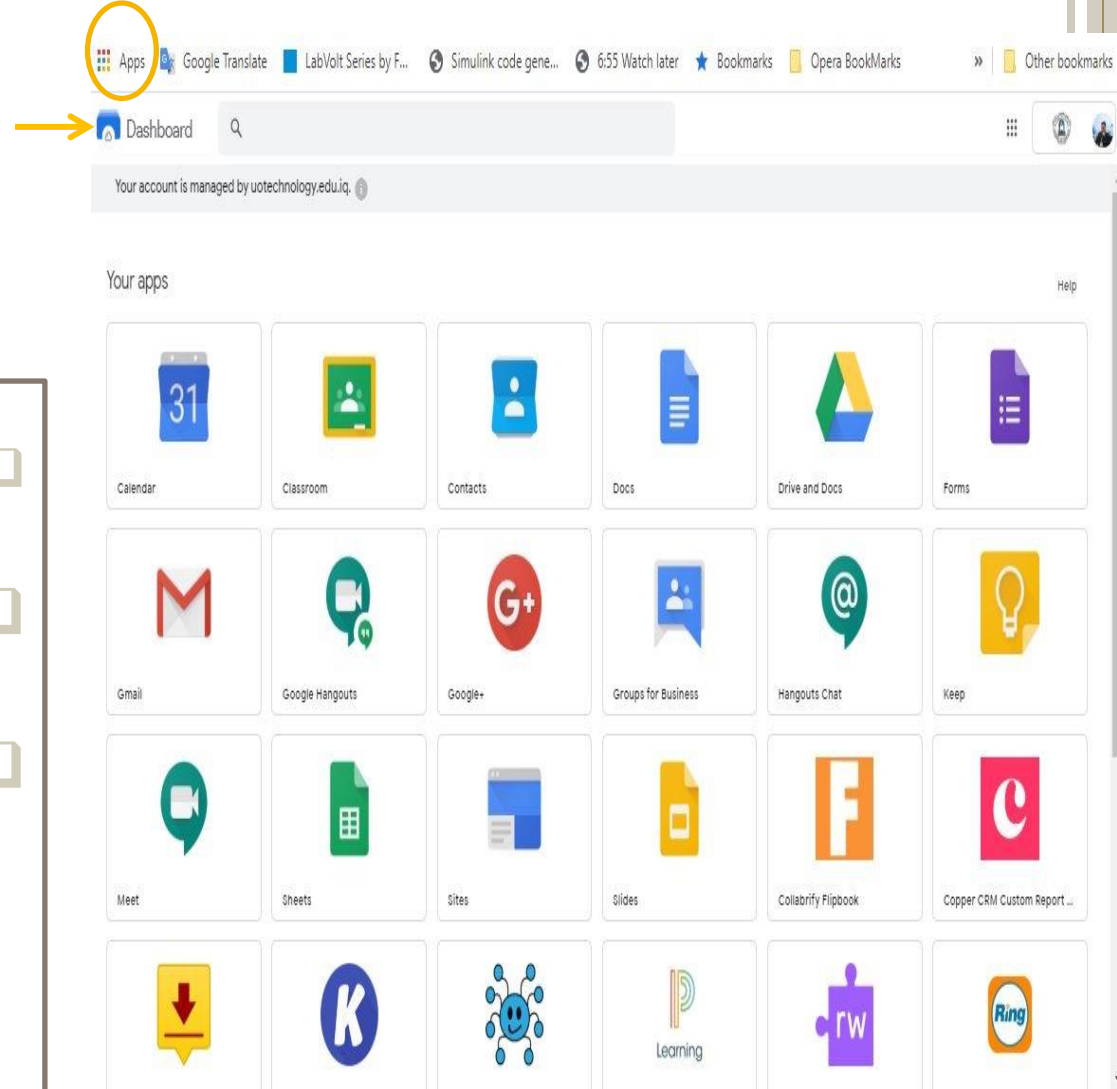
Apps Google Translate LabVolt Series by F... Simulink code gene... 6:55 Watch later Bookmarks Opera BookMarks » Other bookmarks

Dashboard

Your account is managed by uotechnology.edu.iq.

Your apps

Help

31

Calendar

Classroom

Contacts

Docs

Drive and Docs

Forms

Gmail

Google Hangouts

G+

Google+

Groups for Business

Hangouts Chat

Keep

Meet

Sheets

Sites

Slides

F

Collabrify Flipbook

C

Copper CRM Custom Report ...

K

Learning

rw

Ring